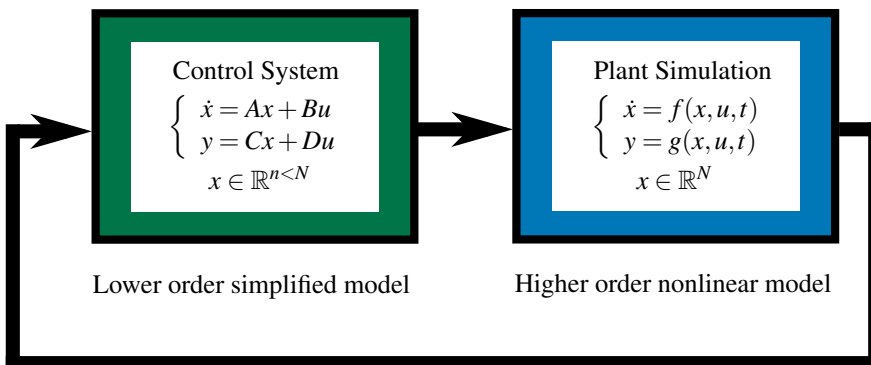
Control System

$\begin{cases} \dot{x} = Ax + Bu \\ y = Cx + Du \end{cases}$

$x \in \mathbb{R}^{n<N}$

Plant Simulation

$\begin{cases} \dot{x} = f(x,u,t) \\ y = g(x,u,t) \end{cases}$

$x \in \mathbb{R}^{N}$

Lower order simplified model

Higher order nonlinear model